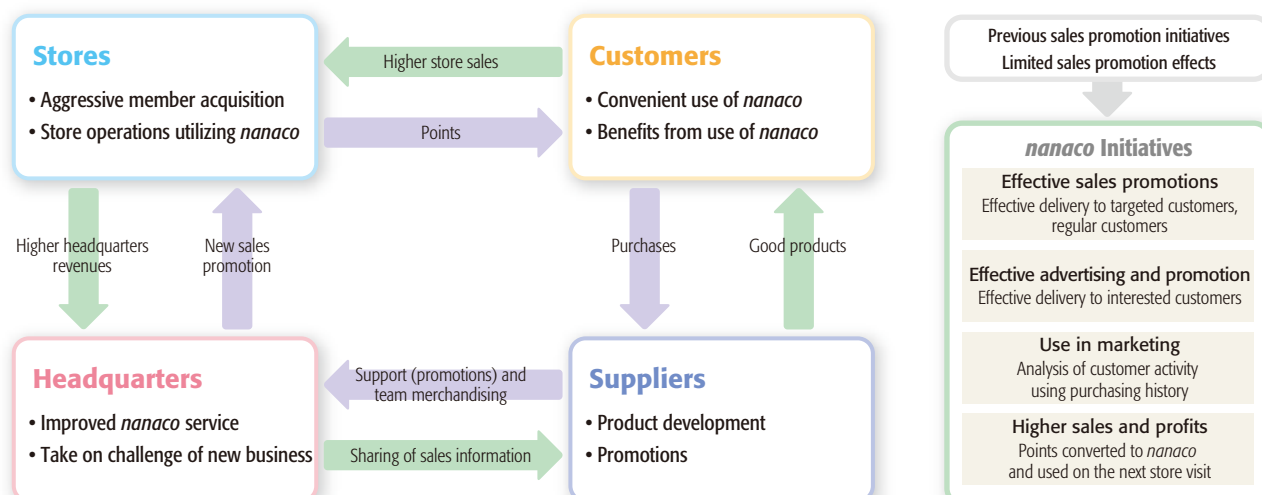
Stores
• Aggressive member acquisition
• Store operations utilizing nanaco

Higher store sales

Points

Customers
• Convenient use of nanaco
• Benefits from use of nanaco

Higher headquarters revenues

New sales promotion

Purchases

Good products

Headquarters
• Improved nanaco service
• Take on challenge of new business

Support (promotions) and team merchandising

Sharing of sales information

Suppliers
• Product development
• Promotions

Previous sales promotion initiatives
Limited sales promotion effects

nanaco Initiatives

Effective sales promotions
Effective delivery to targeted customers, regular customers

Effective advertising and promotion
Effective delivery to interested customers

Use in marketing
Analysis of customer activity using purchasing history

Higher sales and profits
Points converted to nanaco and used on the next store visit